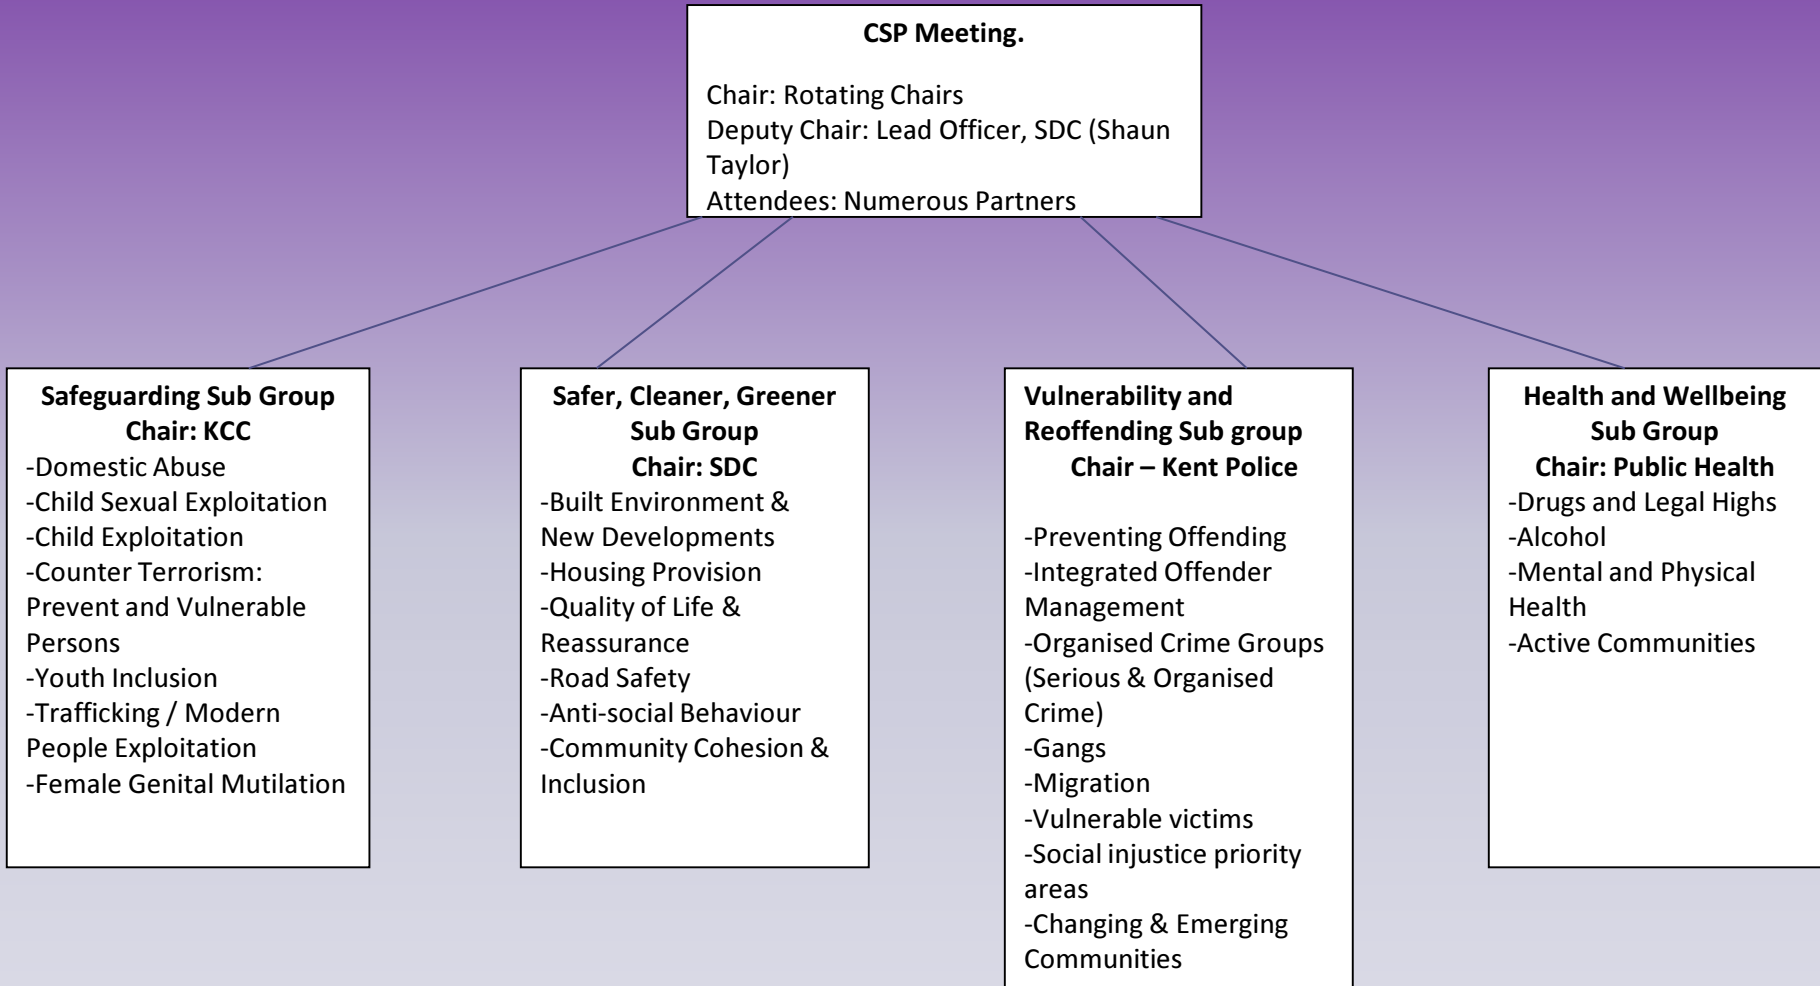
CSP Meeting.

Chair: Rotating Chairs
Deputy Chair: Lead Officer, SDC (Shaun Taylor)
Attendees: Numerous Partners

Safeguarding Sub Group
Chair: KCC
-Domestic Abuse
-Child Sexual Exploitation
-Child Exploitation
-Counter Terrorism: Prevent and Vulnerable Persons
-Youth Inclusion
-Trafficking / Modern People Exploitation
-Female Genital Mutilation

Safer, Cleaner, Greener Sub Group
Chair: SDC
-Built Environment & New Developments
-Housing Provision
-Quality of Life & Reassurance
-Road Safety
-Anti-social Behaviour
-Community Cohesion & Inclusion

Vulnerability and Reoffending Sub group
Chair – Kent Police

-Preventing Offending
-Integrated Offender Management
-Organised Crime Groups (Serious & Organised Crime)
-Gangs
-Migration
-Vulnerable victims
-Social injustice priority areas
-Changing & Emerging Communities

Health and Wellbeing Sub Group
Chair: Public Health
-Drugs and Legal Highs
-Alcohol
-Mental and Physical Health
-Active Communities